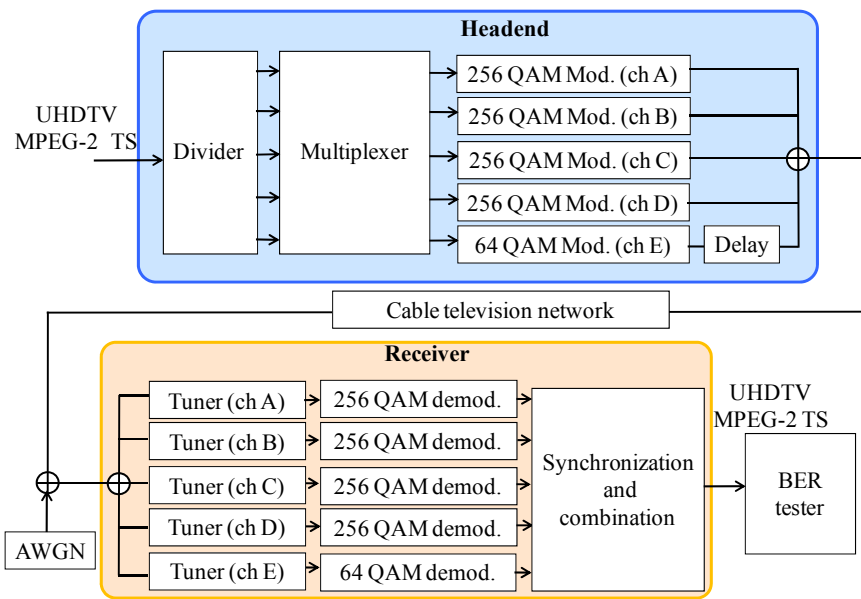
Headend

UHDTV MPEG-2 TS

Divider

Multiplexer

256 QAM Mod. (ch A)

256 QAM Mod. (ch B)

256 QAM Mod. (ch C)

256 QAM Mod. (ch D)

64 QAM Mod. (ch E)

Delay

Cable television network

Receiver

Tuner (ch A)

Tuner (ch B)

Tuner (ch C)

Tuner (ch D)

Tuner (ch E)

256 QAM demod.

256 QAM demod.

256 QAM demod.

256 QAM demod.

64 QAM demod.

Synchronization and combination

UHDTV MPEG-2 TS

BER tester

AWGN